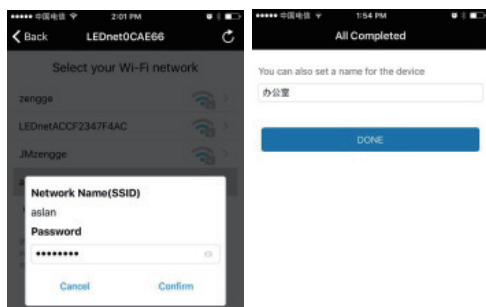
••••• 中国电信 2:01 PM

Back LEDnet0CAE66

Select your Wi-Fi network

zengge

LEDnetACCF2347F4AC

JMzengge

Network Name(SSID)

aslan

Password

•••••••••

Cancel Confirm

••••• 中国电信 1:54 PM

All Completed

You can also set a name for the device

办公室

DONE